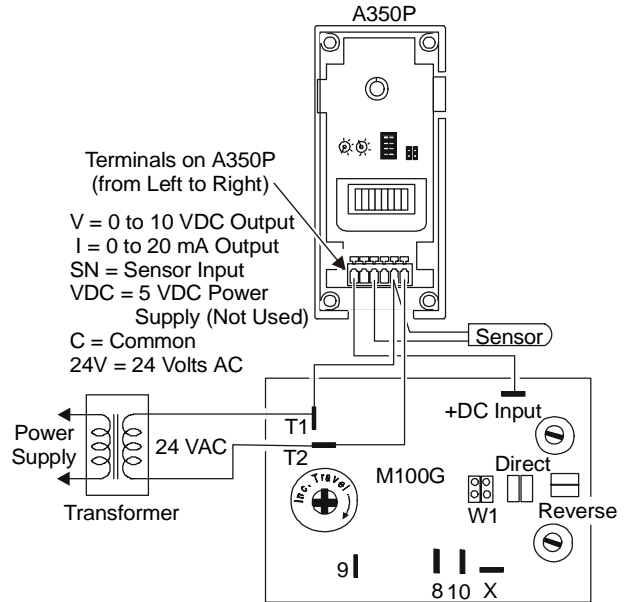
A350P

Terminals on A350P (from Left to Right)

V = 0 to 10 VDC Output
I = 0 to 20 mA Output
SN = Sensor Input
VDC = 5 VDC Power Supply (Not Used)
C = Common
24V = 24 Volts AC

Sensor

+DC Input

T1

Power Supply

24 VAC

T2

M100G

Inc. Travel

Direct

W1

Reverse

Transformer

9

8 10 X